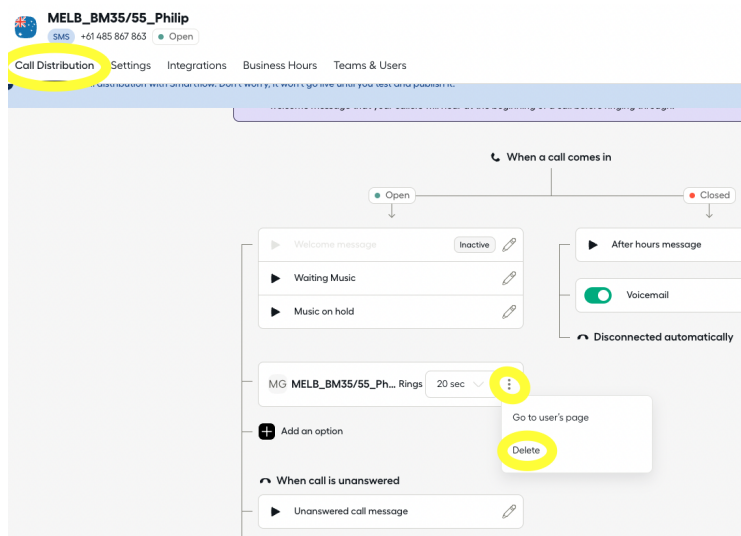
MELB_BM35/55_Philip

SMS +61 485 867 863 Open

Call Distribution Settings Integrations Business Hours Teams & Users

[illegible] distribution with Smartflow. Don't worry, it won't go live until you test and publish it.

Welcome message that your callers will hear at the beginning of a call before ringing through.

When a call comes in

Open

Closed

Welcome message Inactive

Waiting Music

Music on hold

After hours message

Voicemail

Disconnected automatically

MG MELB_BM35/55_Ph... Rings 20 sec

Go to user's page

Delete

Add an option

When call is unanswered

Unanswered call message